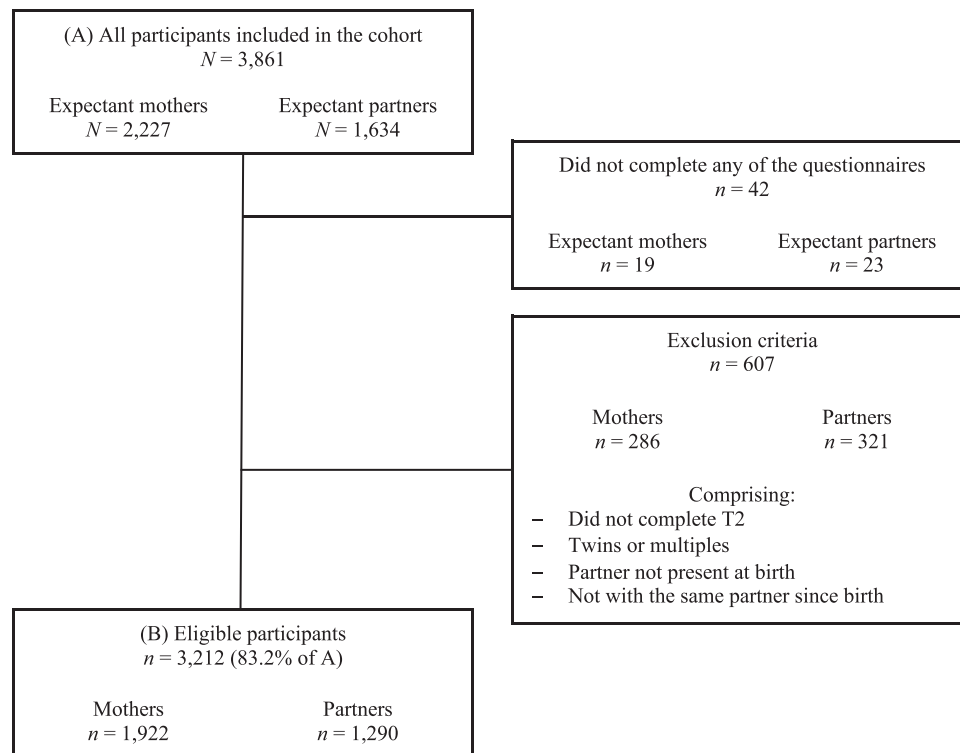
(A) All participants included in the cohort
$N = 3{,}861$

Expectant mothers
$N = 2{,}227$

Expectant partners
$N = 1{,}634$

Did not complete any of the questionnaires
$n = 42$

Expectant mothers
$n = 19$

Expectant partners
$n = 23$

Exclusion criteria
$n = 607$

Mothers
$n = 286$

Partners
$n = 321$

Comprising:
– Did not complete T2
– Twins or multiples
– Partner not present at birth
– Not with the same partner since birth

(B) Eligible participants
$n = 3{,}212$ (83.2% of A)

Mothers
$n = 1{,}922$

Partners
$n = 1{,}290$